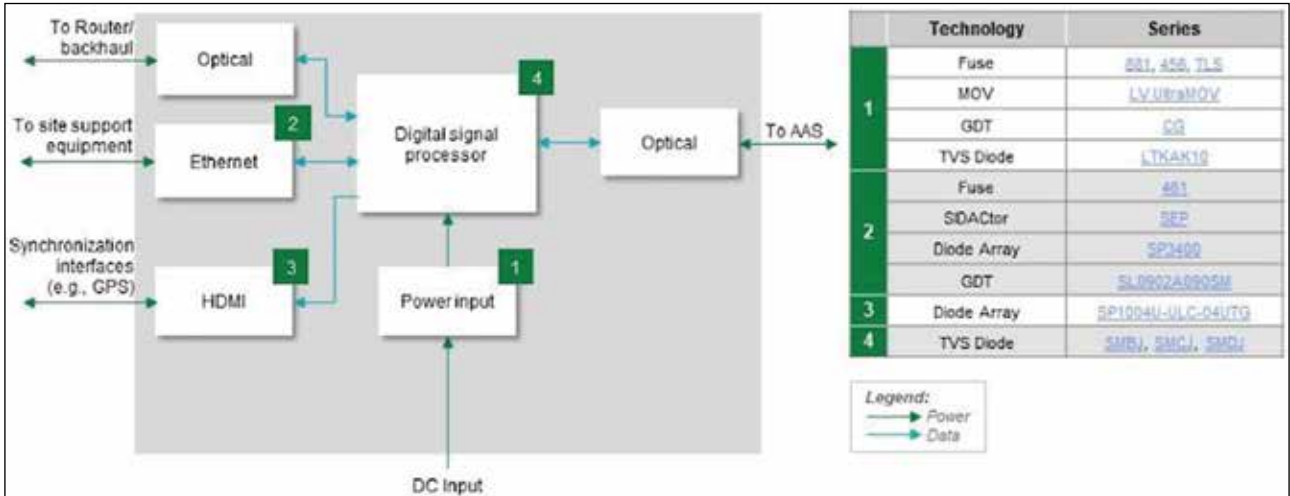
To Router/ backhaul

Optical

To site support equipment

2

Ethernet

Synchronization interfaces (e.g., GPS)

3

HDMI

4

Digital signal processor

1

Power input

DC Input

Optical

To AAS

| | Technology | Series |
|---|---|---|
| 1 | Fuse | 881, 456, TLS |
| | MOV | LV UltraMOV |
| | GDT | CG |
| | TVS Diode | LTKAK10 |
| 2 | Fuse | 461 |
| | SIDACtor | SEP |
| | Diode Array | SP3400 |
| | GDT | SL0902A090SM |
| 3 | Diode Array | SP1004U-ULC-04UTG |
| 4 | TVS Diode | SMBJ, SMCJ, SMDJ |

Legend:
Power
Data